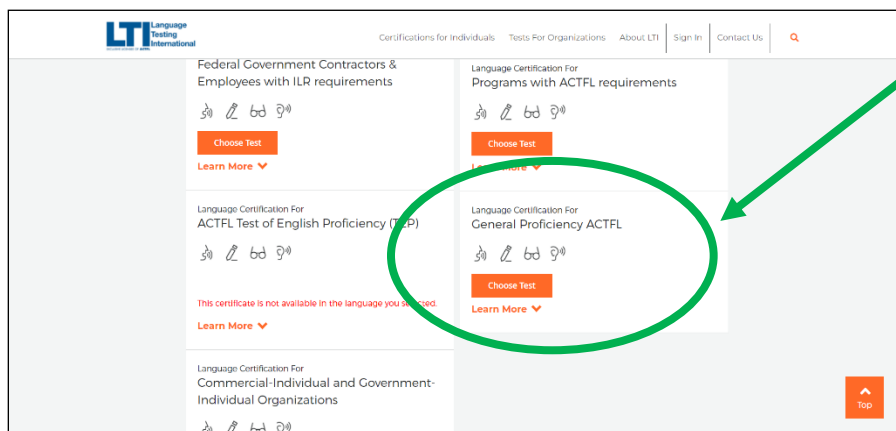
LTI Language Testing International

Certifications for Individuals Tests For Organizations About LTI Sign In Contact Us

Federal Government Contractors & Employees with ILR requirements

Choose Test

Learn More

Language Certification For
Programs with ACTFL requirements

Choose Test

Learn More

Language Certification For
ACTFL Test of English Proficiency (TEP)

This certificate is not available in the language you selected.

Learn More

Language Certification For
General Proficiency ACTFL

Choose Test

Learn More

Language Certification For
Commercial-Individual and Government-Individual Organizations

Top